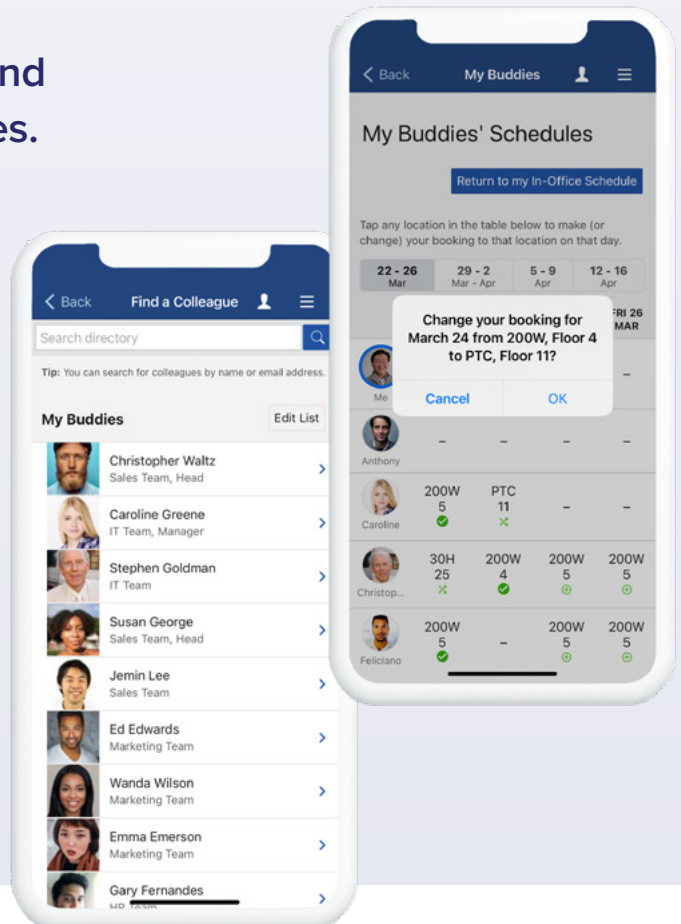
nd
es.

Back
My Buddies

My Buddies' Schedules

Return to my In-Office Schedule

Tap any location in the table below to make (or change) your booking to that location on that day.

| 22 - 26 Mar | 29 - 2 Mar - Apr | 5 - 9 Apr | 12 - 16 Apr |
|---|---|---|---|

FRI 26 MAR

Change your booking for March 24 from 200W, Floor 4 to PTC, Floor 11?

Cancel
OK

| | | | | |
|---|---|---|---|---|
| Me | | | | – |
| Anthony | – | – | – | – |
| Caroline | 200W 5 | PTC 11 | – | – |
| Christop... | 30H 25 | 200W 4 | 200W 5 | 200W 5 |
| Feliciano | 200W 5 | – | 200W 5 | 200W 5 |

Back
Find a Colleague

Search directory

Tip: You can search for colleagues by name or email address.

My Buddies
Edit List

Christopher Waltz
Sales Team, Head

Caroline Greene
IT Team, Manager

Stephen Goldman
IT Team

Susan George
Sales Team, Head

Jemin Lee
Sales Team

Ed Edwards
Marketing Team

Wanda Wilson
Marketing Team

Emma Emerson
Marketing Team

Gary Fernandes
HR Team